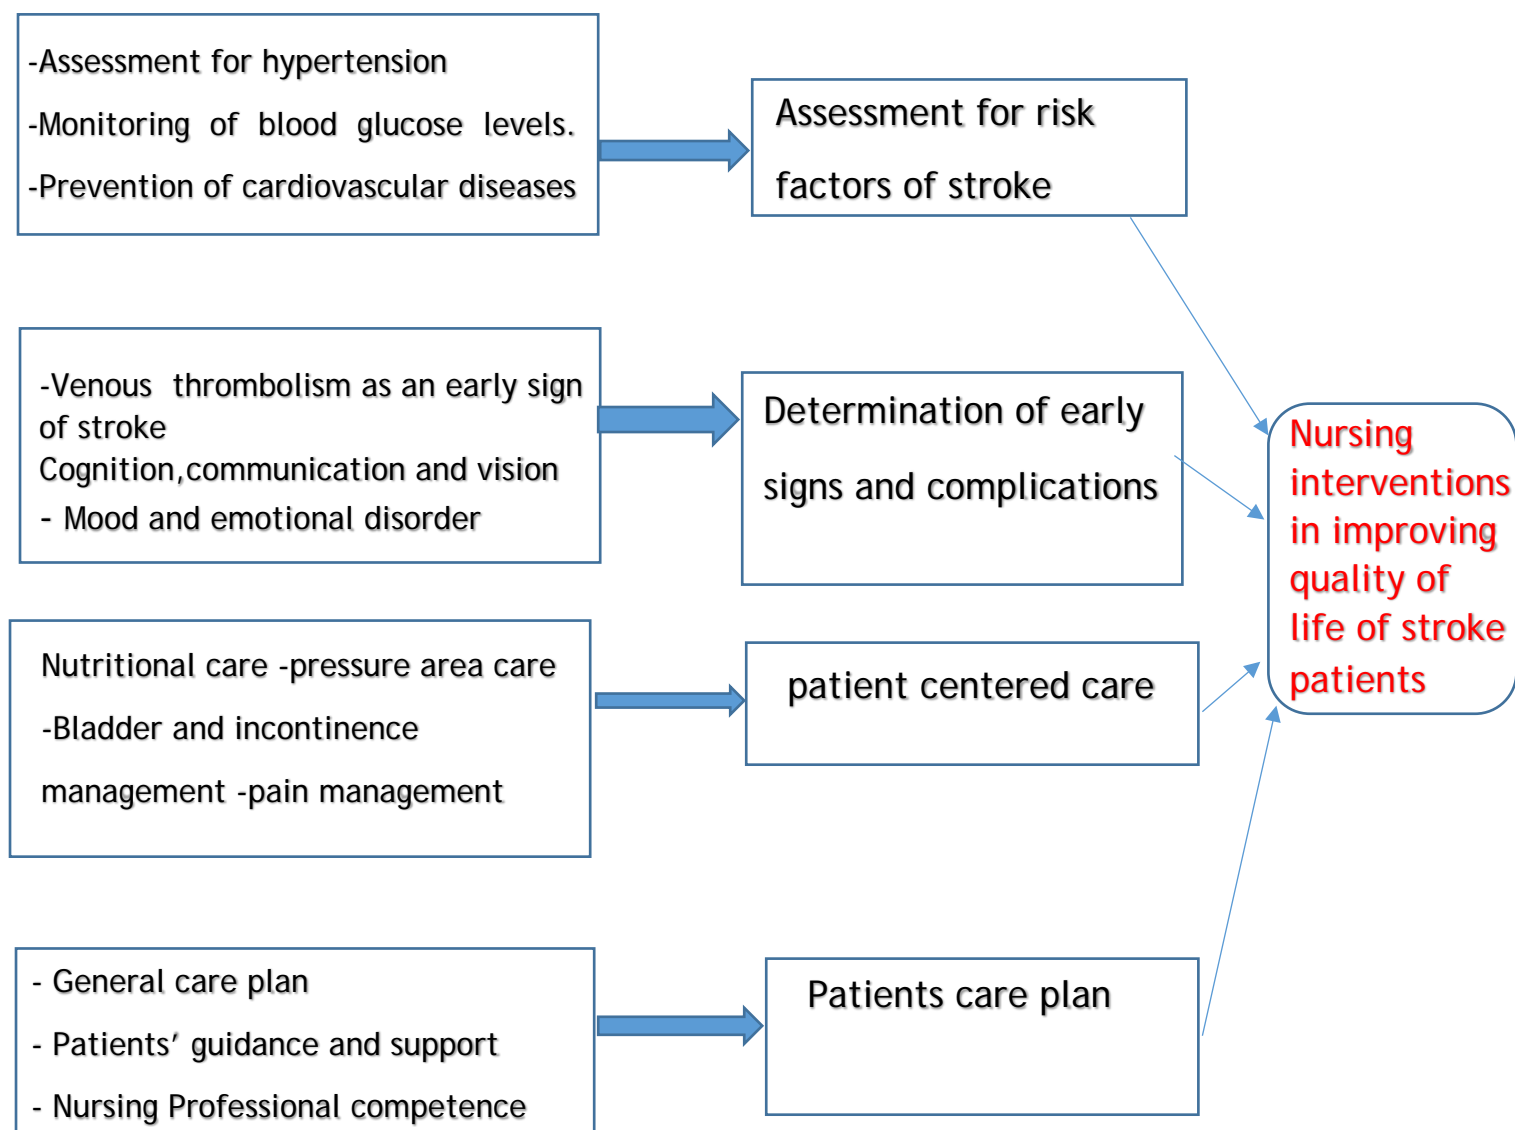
-Assessment for hypertension

-Monitoring of blood glucose levels.

-Prevention of cardiovascular diseases

Assessment for risk factors of stroke

-Venous thrombolism as an early sign of stroke
Cognition,communication and vision
- Mood and emotional disorder

Determination of early signs and complications

Nursing interventions in improving quality of life of stroke patients

Nutritional care -pressure area care

-Bladder and incontinence management -pain management

patient centered care

- General care plan

- Patients' guidance and support

- Nursing Professional competence

Patients care plan